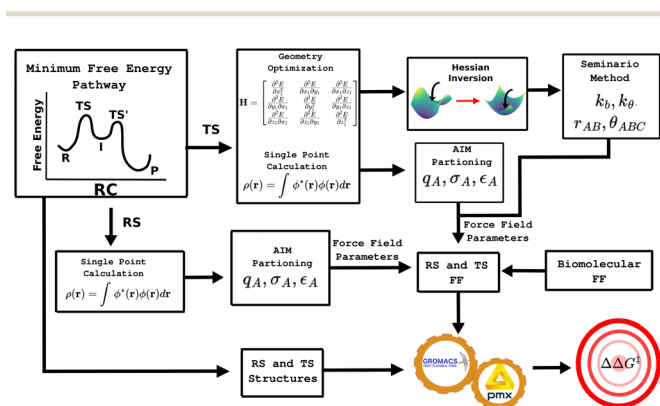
Minimum Free Energy Pathway

Free Energy

TS

TS'

I

R

P

RC

TS

RS

Geometry Optimization

$\mathbf{H} = \begin{bmatrix} \frac{\partial^2 E}{\partial x_1^2} & \frac{\partial^2 E}{\partial x_1 \partial y_1} & \frac{\partial^2 E}{\partial x_1 \partial z_1} \\ \frac{\partial^2 E}{\partial y_1 \partial x_1} & \frac{\partial^2 E}{\partial y_1^2} & \frac{\partial^2 E}{\partial y_1 \partial z_1} \\ \frac{\partial^2 E}{\partial z_1 \partial x_1} & \frac{\partial^2 E}{\partial z_1 \partial y_1} & \frac{\partial^2 E}{\partial z_1^2} \end{bmatrix}$

Single Point Calculation

$\rho(\mathbf{r}) = \int \phi^*(\mathbf{r})\phi(\mathbf{r})d\mathbf{r}$

Hessian Inversion

Seminario Method

$k_b, k_\theta$

$r_{AB}, \theta_{ABC}$

AIM Partioning

$q_A, \sigma_A, \epsilon_A$

Force Field Parameters

Single Point Calculation

$\rho(\mathbf{r}) = \int \phi^*(\mathbf{r})\phi(\mathbf{r})d\mathbf{r}$

AIM Partioning

$q_A, \sigma_A, \epsilon_A$

Force Field Parameters

RS and TS FF

Biomolecular FF

RS and TS Structures

GROMACS

FAST. FLEXIBLE. FREE.

pmx

$\Delta\Delta G^\ddagger$